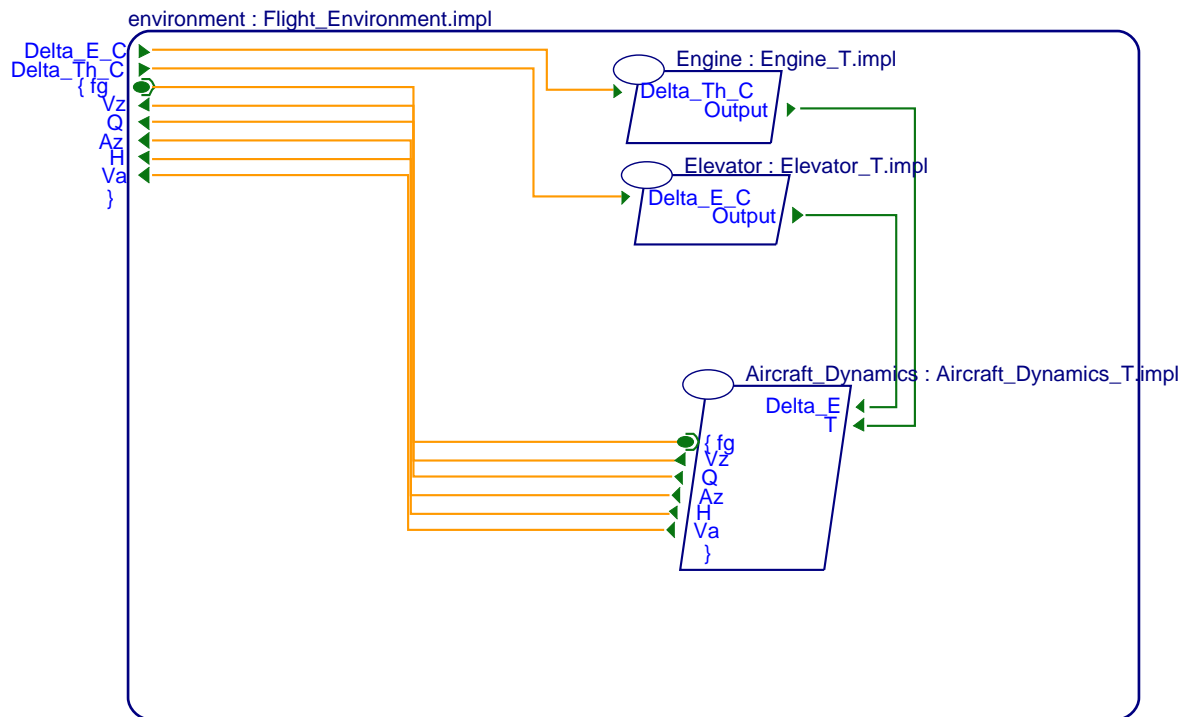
environment : Flight_Environment.impl

Delta_E_C
Delta_Th_C
{ fg
Vz
Q
Az
H
Va
}

Engine : Engine_T.impl
Delta_Th_C
Output

Elevator : Elevator_T.impl
Delta_E_C
Output

Aircraft_Dynamics : Aircraft_Dynamics_T.impl
Delta_E
T
{ fg
Vz
Q
Az
H
Va
}